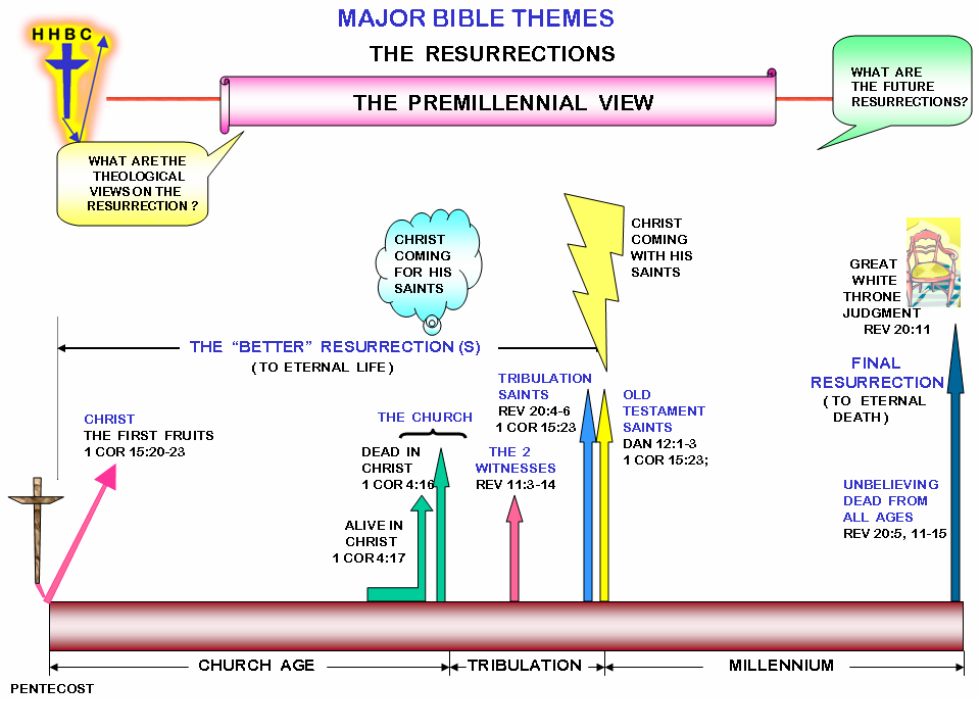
MAJOR BIBLE THEMES

HHBC

THE RESURRECTIONS

THE PREMILLENNIAL VIEW

WHAT ARE THE FUTURE RESURRECTIONS?

WHAT ARE THE THEOLOGICAL VIEWS ON THE RESURRECTION ?

CHRIST COMING FOR HIS SAINTS

CHRIST COMING WITH HIS SAINTS

GREAT WHITE THRONE JUDGMENT REV 20:11

THE "BETTER" RESURRECTION (S)
(TO ETERNAL LIFE)

FINAL RESURRECTION
( TO ETERNAL DEATH )

TRIBULATION SAINTS
REV 20:4-6
1 COR 15:23

OLD TESTAMENT SAINTS
DAN 12:1-3
1 COR 15:23;

CHRIST
THE FIRST FRUITS
1 COR 15:20-23

THE CHURCH

DEAD IN CHRIST
1 COR 4:16

THE 2 WITNESSES
REV 11:3-14

ALIVE IN CHRIST
1 COR 4:17

UNBELIEVING DEAD FROM ALL AGES
REV 20:5, 11-15

CHURCH AGE

TRIBULATION

MILLENNIUM

PENTECOST